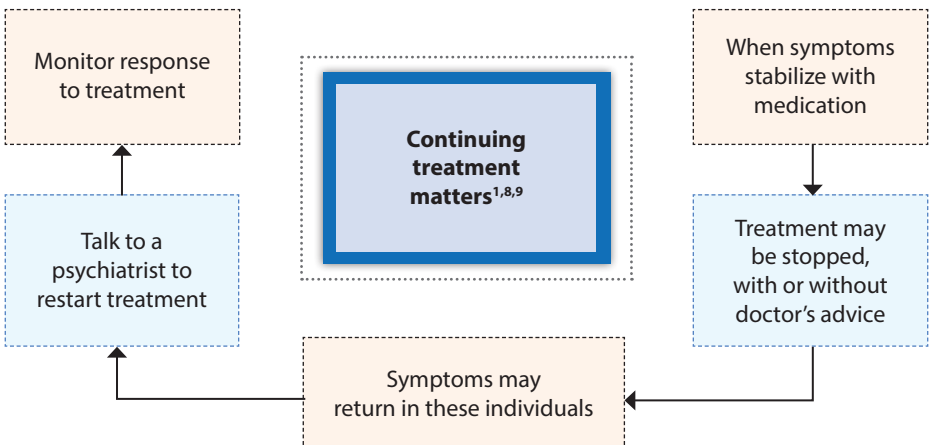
Monitor response to treatment

Continuing treatment matters$^{1,8,9}$

When symptoms stabilize with medication

Talk to a psychiatrist to restart treatment

Treatment may be stopped, with or without doctor's advice

Symptoms may return in these individuals